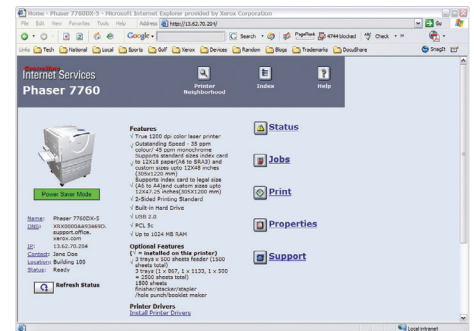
Home - Phaser 7760DX-S - Microsoft Internet Explorer provided by Xerox Corporation

File Edit View Favorites Tools Help Address https://13.62.70.204/

Go

Google

Search

PageRank 4744 blocked Check

Links Tech National Local Sports Golf Xerox Devices Random Blogs Trademarks DocuShare SnagIt

CentreWare
Internet Services
Phaser 7760

Printer Neighborhood

Index

Help

Power Saver Mode

Name: Phaser 7760DX-S
DNS: XRX0000AA93469D. support.office. xerox.com
IP: 13.62.70.204
Contact: Jane Doe
Location: Building 100
Status: Ready

Refresh Status

Features
√ True 1200 dpi color laser printer
√ Outstanding Speed - 35 ppm colour/ 45 ppm monochrome
Supports standard sizes index card to 12X18 paper(A6 to SRA3) and custom sizes upto 12X48 inches (305x1200 mm)
Supports index card to legal size (A6 to A4)and custom sizes upto 12X47.25 inches(305X1200 mm)
√ 2-Sided Printing Standard
√ Built-in Hard Drive
√ USB 2.0
√ PCL 5c
√ Up to 1024 MB RAM

Optional Features
( √ = installed on this printer)
√ 3 trays x 500 sheets feeder (1500 sheets total)
3 trays (1 x 867, 1 x 1133, 1 x 500 = 2500 sheets total)
1800 sheets finisher/stacker/stapler /hole punch/booklet maker

Printer Drivers
Install Printer Drivers

Status

Jobs

Print

Properties

Support

Local intranet